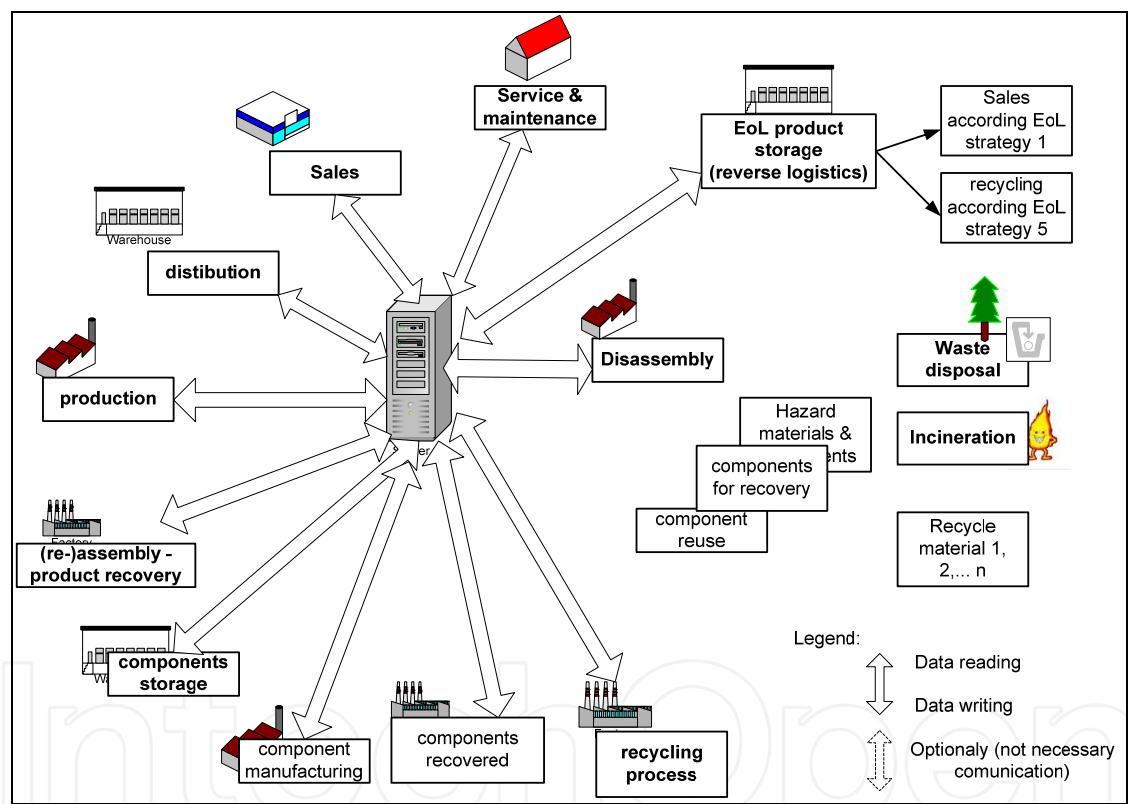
Service & maintenance

Sales

EoL product storage (reverse logistics)

Sales according EoL strategy 1

recycling according EoL strategy 5

Warehouse

distibution

Disassembly

Waste disposal

production

Hazard materials & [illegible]nents

components for recovery

component reuse

Incineration

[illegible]er

Factory

(re-)assembly - product recovery

Recycle material 1, 2,... n

Legend:

Data reading

Data writing

Optionaly (not necessary comunication)

Wa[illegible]

components storage

component manufacturing

components recovered

recycling process

IntechOpen